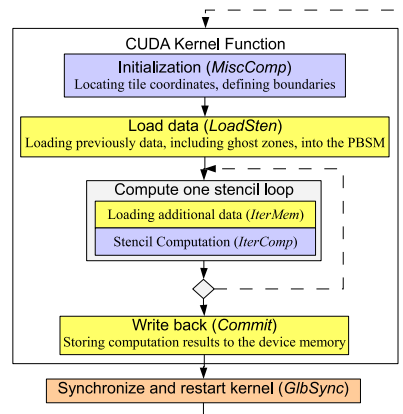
CUDA Kernel Function

Initialization (*MiscComp*)
Locating tile coordinates, defining boundaries

Load data (*LoadSten*)
Loading previously data, including ghost zones, into the PBSM

Compute one stencil loop

Loading additional data (*IterMem*)

Stencil Computation (*IterComp*)

Write back (*Commit*)
Storing computation results to the device memory

Synchronize and restart kernel (*GlbSync*)